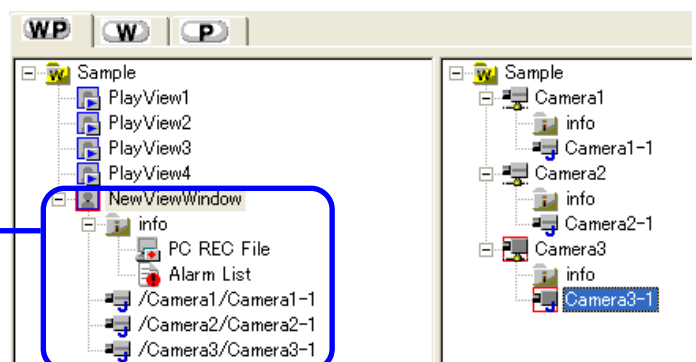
WP W P

Sample
PlayView1
PlayView2
PlayView3
PlayView4
NewViewWindow
info
PC REC File
Alarm List
/Camera1/Camera1-1
/Camera2/Camera2-1
/Camera3/Camera3-1

Sample
Camera1
info
Camera1-1
Camera2
info
Camera2-1
Camera3
info
Camera3-1